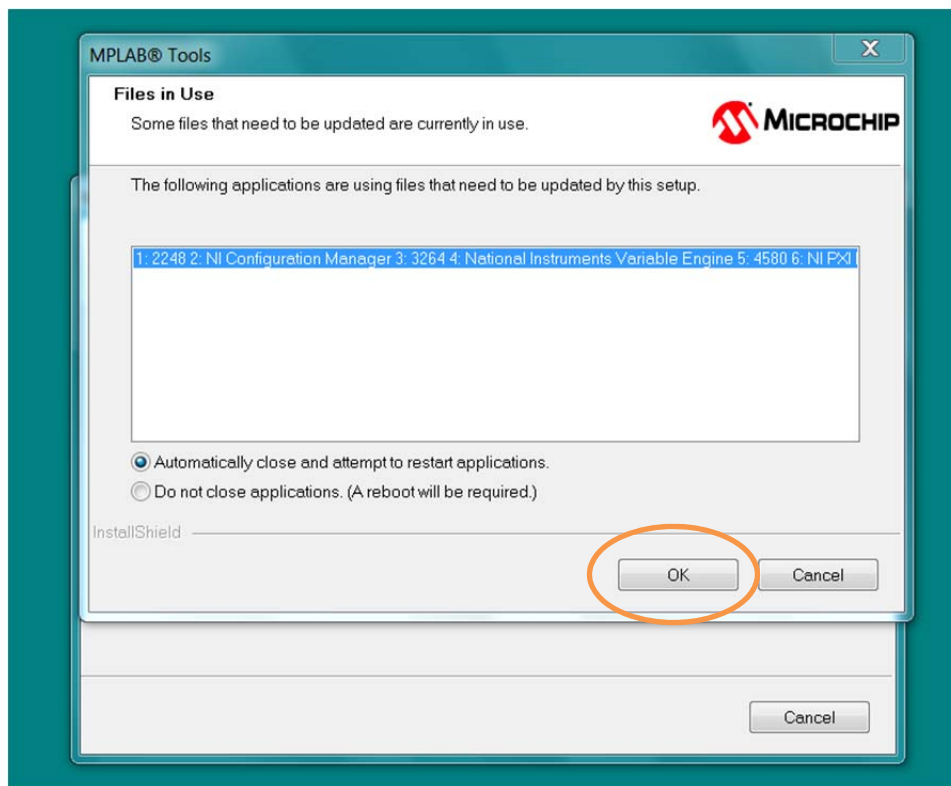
MPLAB® Tools

Files in Use

Some files that need to be updated are currently in use.

MICROCHIP

The following applications are using files that need to be updated by this setup.

1: 2248 2: NI Configuration Manager 3: 3264 4: National Instruments Variable Engine 5: 4580 6: NI PXI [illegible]

Automatically close and attempt to restart applications.

Do not close applications. (A reboot will be required.)

InstallShield

OK

Cancel

Cancel